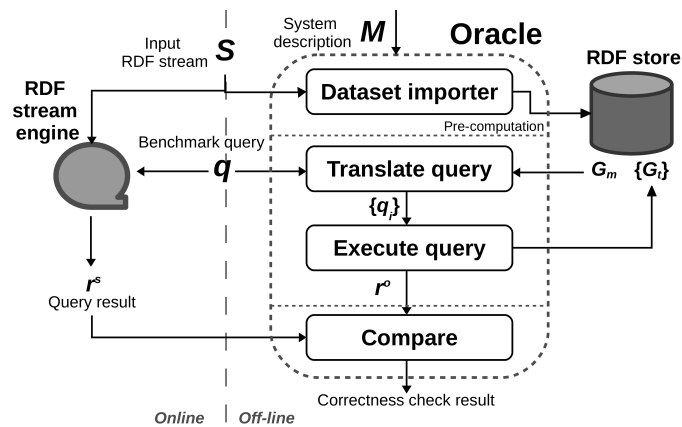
System description $M$

Oracle

Input RDF stream $S$

RDF store

RDF stream engine

Dataset importer

Pre-computation

Benchmark query $q$

Translate query

$G_m$ $\{G_t\}$

$\{q_i\}$

Execute query

$r^s$
Query result

$r^o$

Compare

Correctness check result

Online Off-line